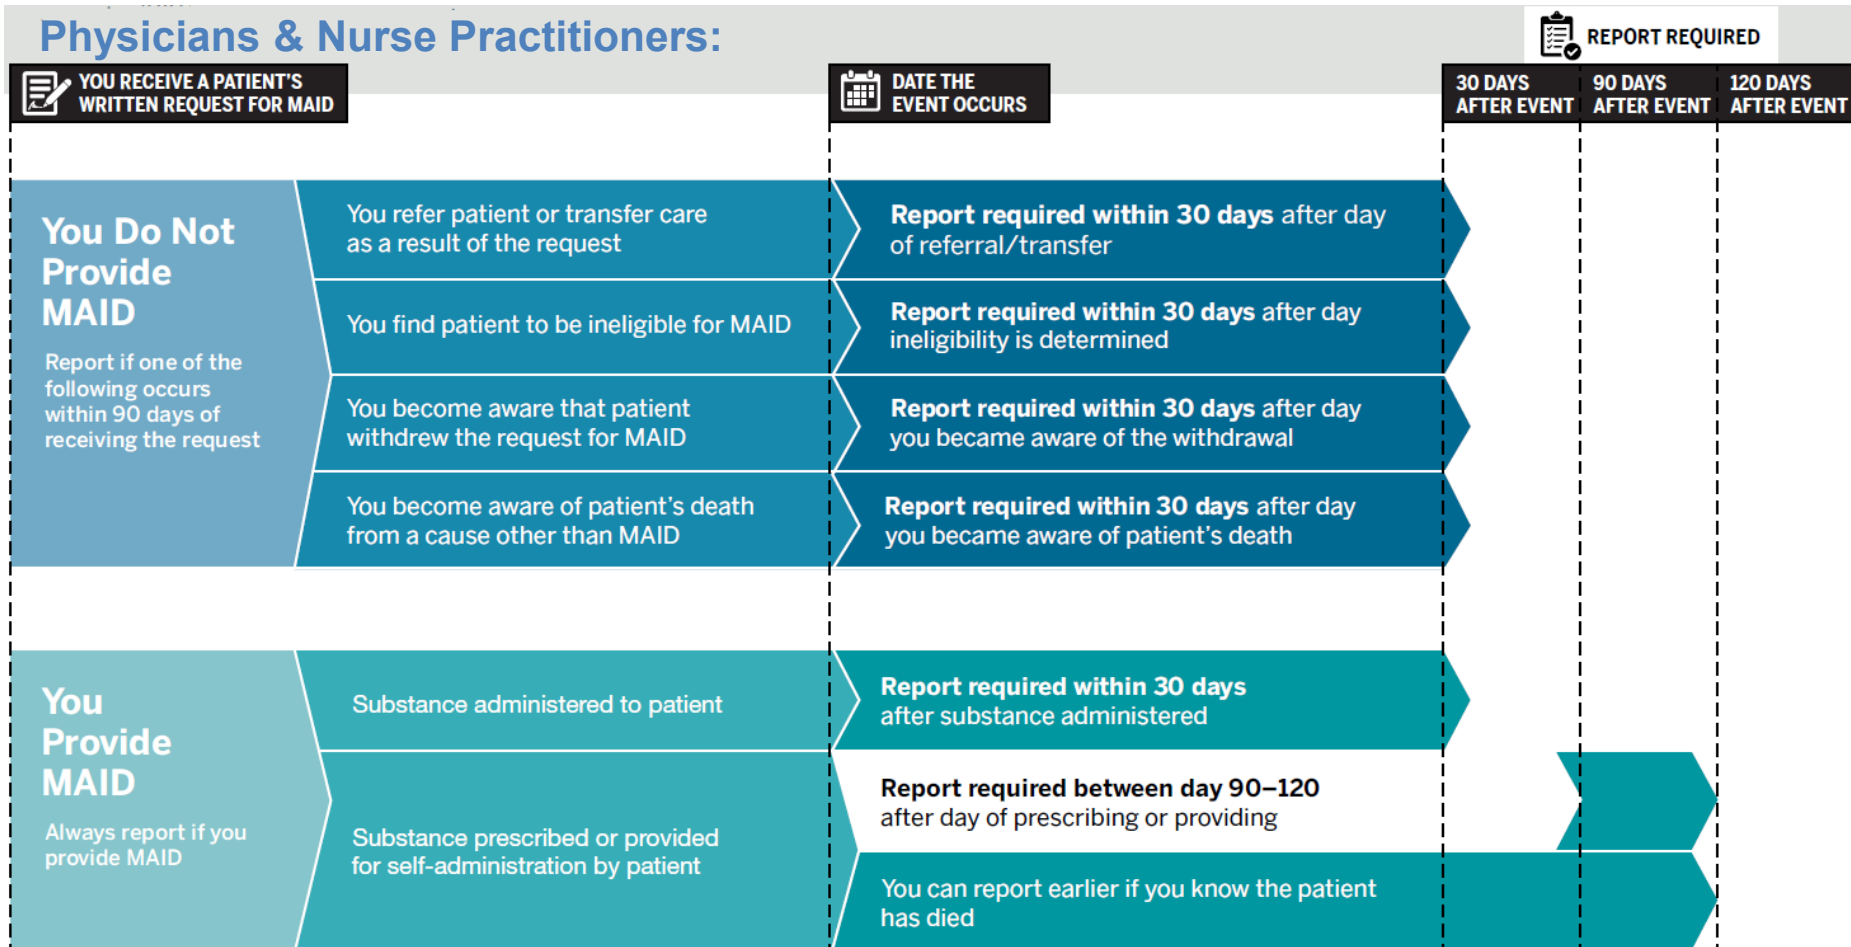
Physicians & Nurse Practitioners:

REPORT REQUIRED

YOU RECEIVE A PATIENT'S WRITTEN REQUEST FOR MAID

DATE THE EVENT OCCURS

30 DAYS AFTER EVENT

90 DAYS AFTER EVENT

120 DAYS AFTER EVENT

You Do Not Provide MAID

Report if one of the following occurs within 90 days of receiving the request

You refer patient or transfer care as a result of the request

Report required within 30 days after day of referral/transfer

You find patient to be ineligible for MAID

Report required within 30 days after day ineligibility is determined

You become aware that patient withdrew the request for MAID

Report required within 30 days after day you became aware of the withdrawal

You become aware of patient's death from a cause other than MAID

Report required within 30 days after day you became aware of patient's death

You Provide MAID

Always report if you provide MAID

Substance administered to patient

Report required within 30 days after substance administered

Substance prescribed or provided for self-administration by patient

Report required between day 90–120 after day of prescribing or providing

You can report earlier if you know the patient has died